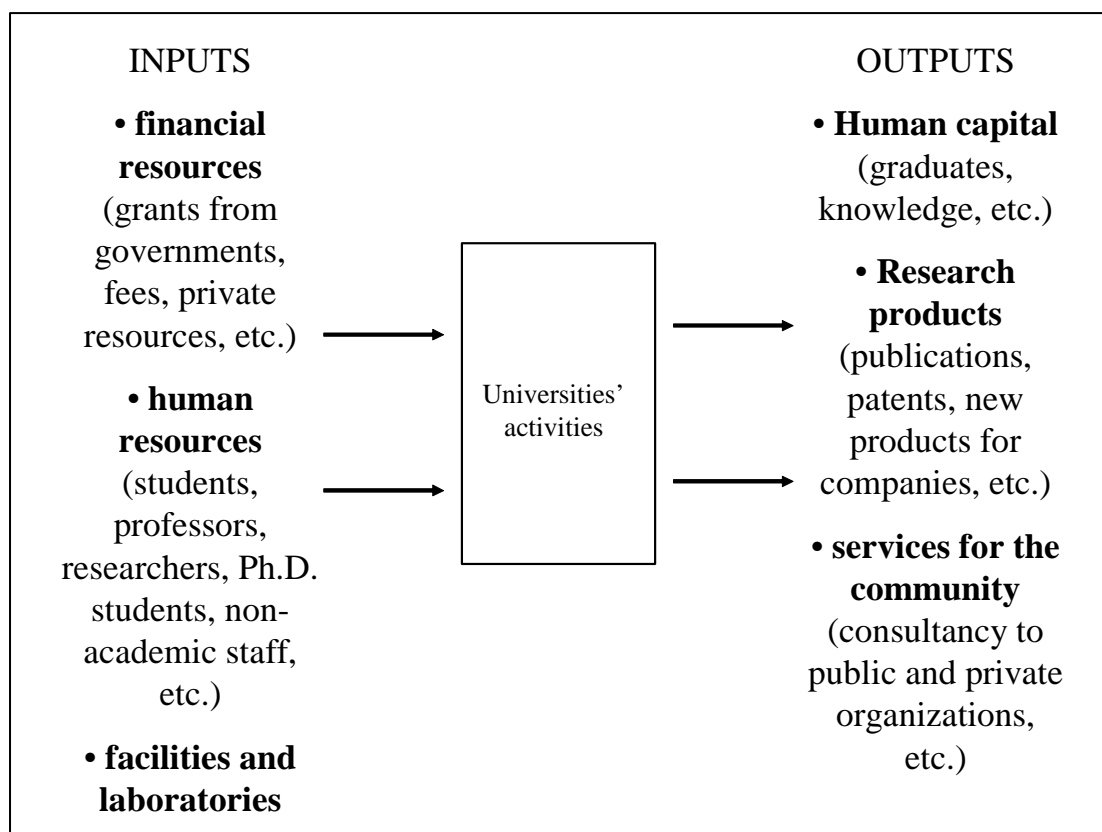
INPUTS

• financial resources (grants from governments, fees, private resources, etc.)

• human resources (students, professors, researchers, Ph.D. students, non-academic staff, etc.)

• facilities and laboratories

Universities' activities

OUTPUTS

• Human capital (graduates, knowledge, etc.)

• Research products (publications, patents, new products for companies, etc.)

• services for the community (consultancy to public and private organizations, etc.)